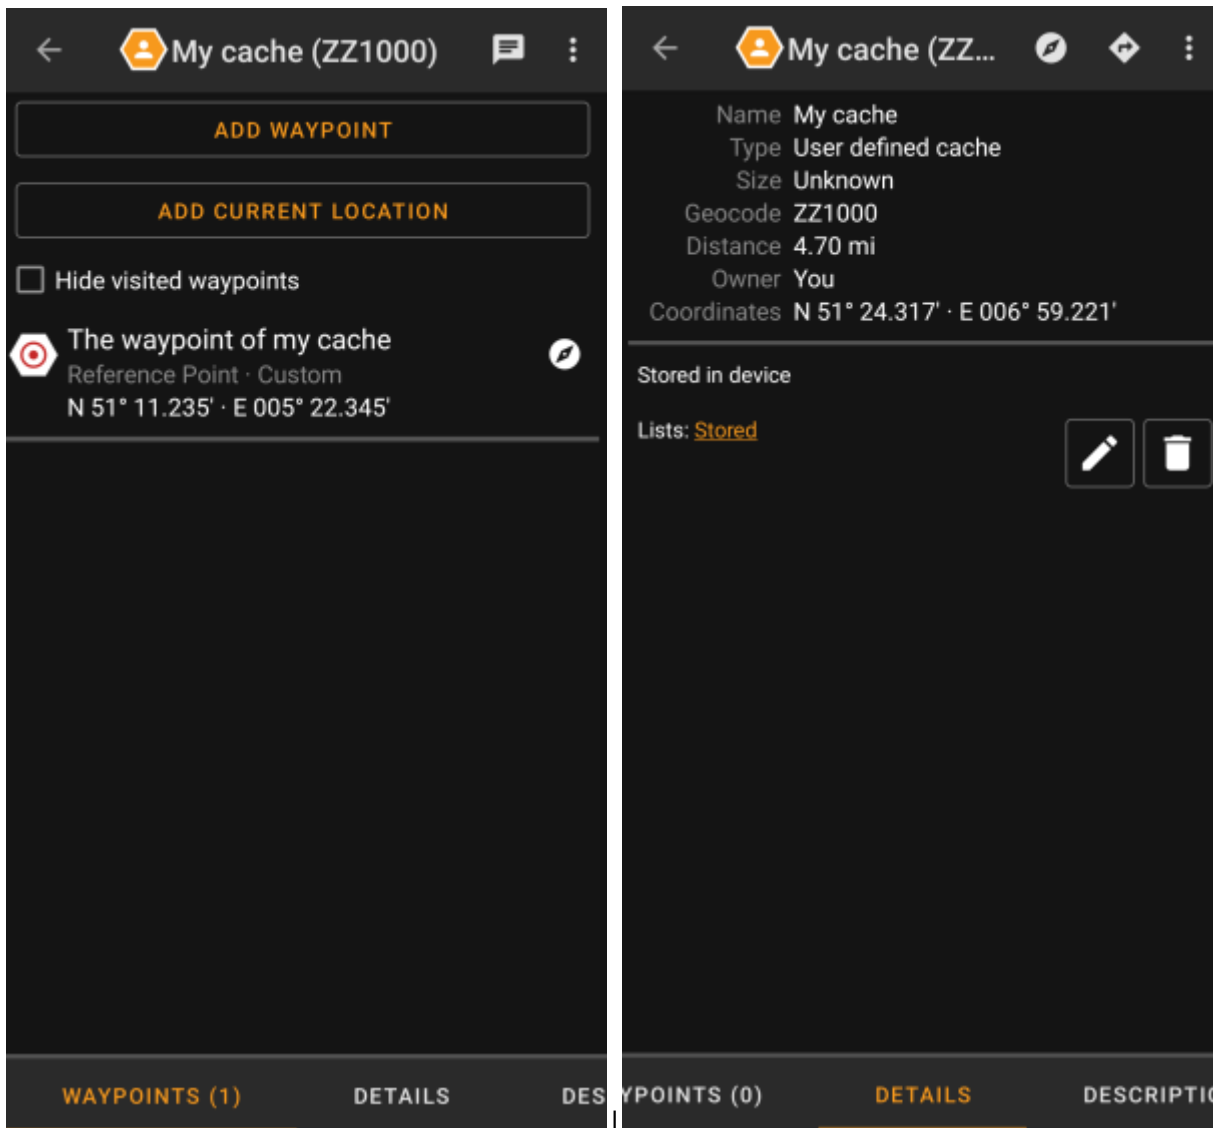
My cache (ZZ1000)

ADD WAYPOINT

ADD CURRENT LOCATION

Hide visited waypoints

The waypoint of my cache
Reference Point · Custom
N 51° 11.235' · E 005° 22.345'

WAYPOINTS (1) DETAILS DES

My cache (ZZ...

| | |
|---|---|
| Name | My cache |
| Type | User defined cache |
| Size | Unknown |
| Geocode | ZZ1000 |
| Distance | 4.70 mi |
| Owner | You |
| Coordinates | N 51° 24.317' · E 006° 59.221' |

Stored in device

Lists: Stored

YPOINTS (0) DETAILS DESCRIPTI